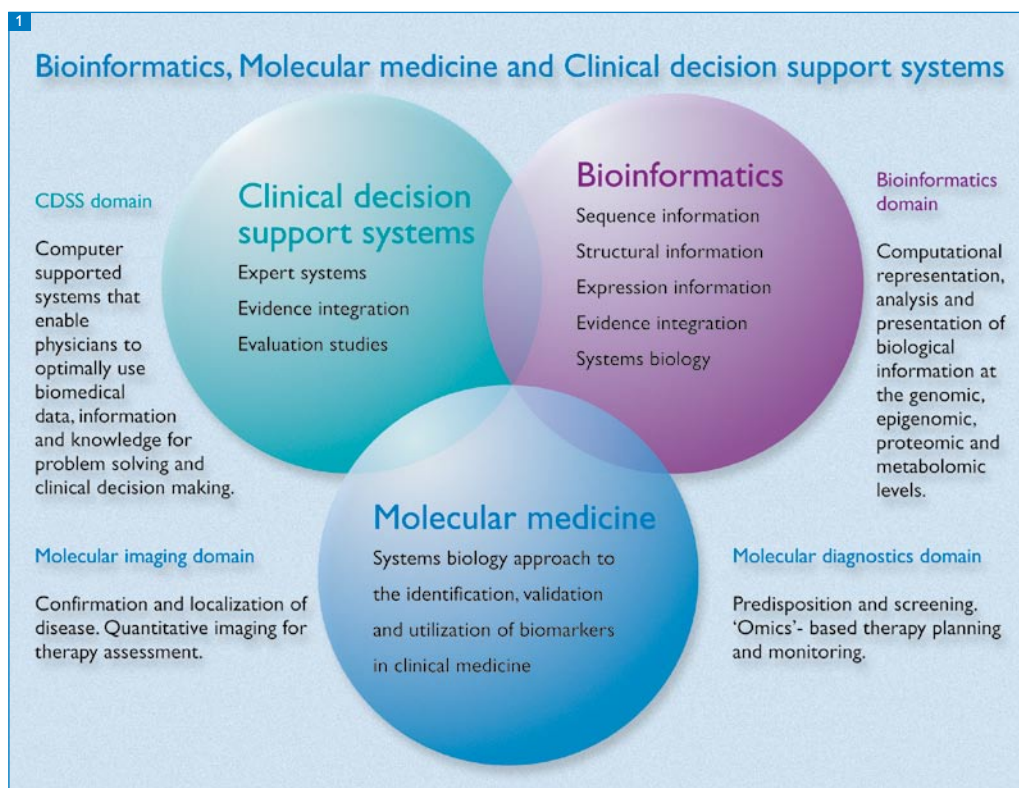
1

Bioinformatics, Molecular medicine and Clinical decision support systems

CDSS domain

Computer supported systems that enable physicians to optimally use biomedical data, information and knowledge for problem solving and clinical decision making.

Clinical decision support systems

Expert systems

Evidence integration

Evaluation studies

Bioinformatics

Sequence information

Structural information

Expression information

Evidence integration

Systems biology

Bioinformatics domain

Computational representation, analysis and presentation of biological information at the genomic, epigenomic, proteomic and metabolomic levels.

Molecular medicine

Systems biology approach to the identification, validation and utilization of biomarkers in clinical medicine

Molecular imaging domain

Confirmation and localization of disease. Quantitative imaging for therapy assessment.

Molecular diagnostics domain

Predisposition and screening. 'Omics'- based therapy planning and monitoring.